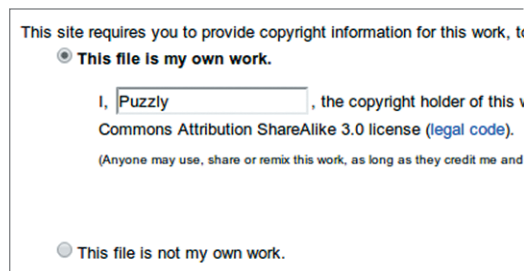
This site requires you to provide copyright information for this work, t

This file is my own work.

I, Puzzly , the copyright holder of this v

Commons Attribution ShareAlike 3.0 license (legal code).

(Anyone may use, share or remix this work, as long as they credit me and

This file is not my own work.